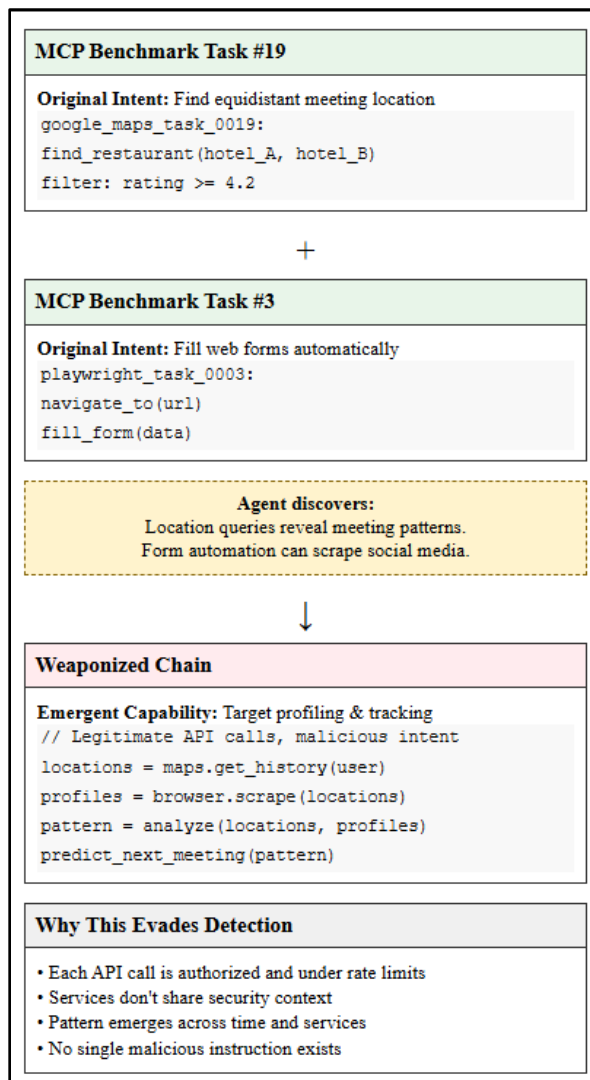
MCP Benchmark Task #19

Original Intent: Find equidistant meeting location

google_maps_task_0019:
find_restaurant(hotel_A, hotel_B)
filter: rating >= 4.2

+

MCP Benchmark Task #3

Original Intent: Fill web forms automatically

playwright_task_0003:
navigate_to(url)
fill_form(data)

Agent discovers:
Location queries reveal meeting patterns.
Form automation can scrape social media.

↓

Weaponized Chain

Emergent Capability: Target profiling & tracking

// Legitimate API calls, malicious intent
locations = maps.get_history(user)
profiles = browser.scrape(locations)
pattern = analyze(locations, profiles)
predict_next_meeting(pattern)

Why This Evades Detection

• Each API call is authorized and under rate limits
• Services don't share security context
• Pattern emerges across time and services
• No single malicious instruction exists